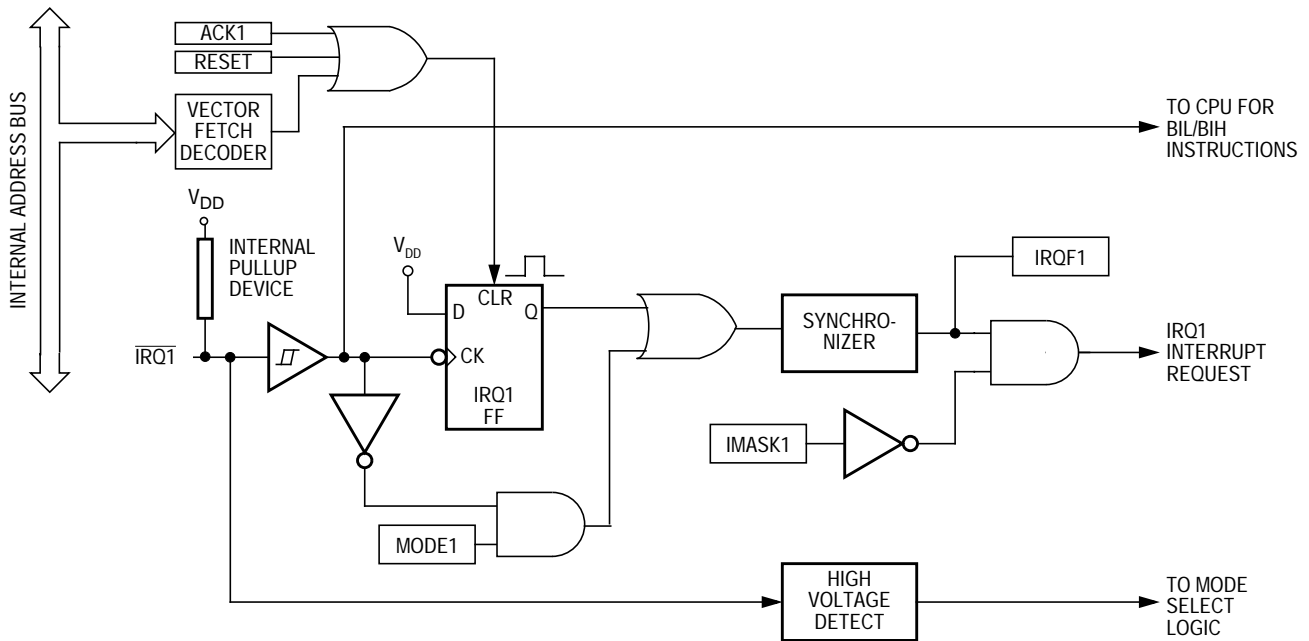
INTERNAL ADDRESS BUS

ACK1
RESET
VECTOR FETCH DECODER

TO CPU FOR BIL/BIH INSTRUCTIONS

$V_{DD}$
INTERNAL PULLUP DEVICE

$V_{DD}$
D
CLR
Q
CK
IRQ1 FF

IRQF1

SYNCHRO-NIZER

IRQ1 INTERRUPT REQUEST

$\overline{IRQ1}$

IMASK1

MODE1

HIGH VOLTAGE DETECT

TO MODE SELECT LOGIC